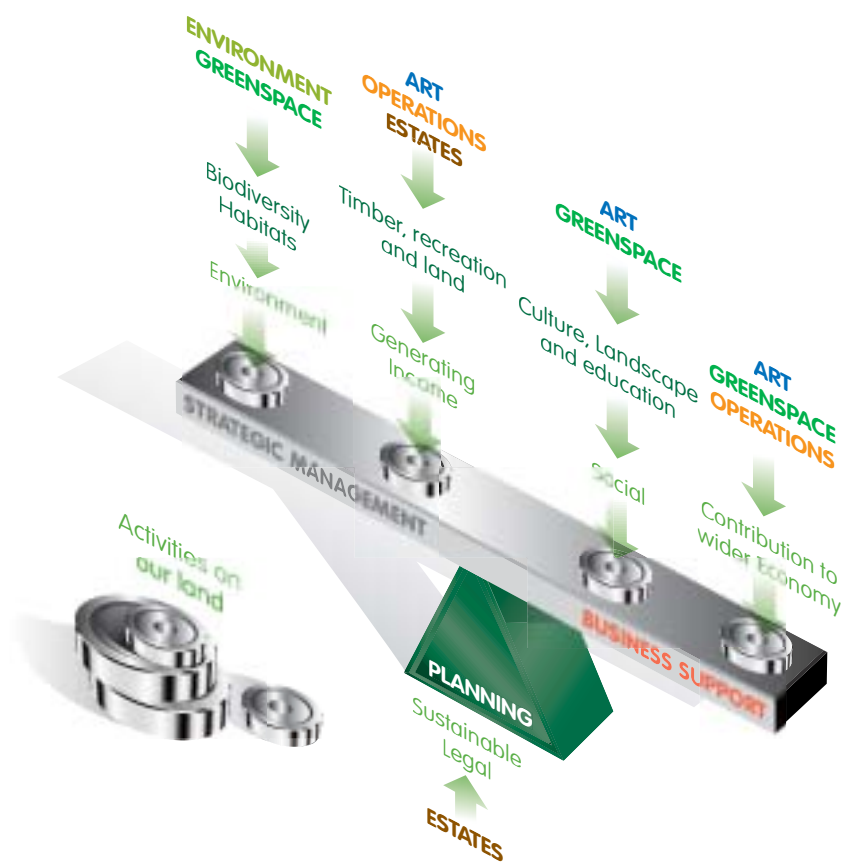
ENVIRONMENT
GREENSPACE

Biodiversity
Habitats

Environment

ART
OPERATIONS
ESTATES

Timber, recreation and land

Generating Income

ART
GREENSPACE

Culture, Landscape and education

Social

ART
GREENSPACE
OPERATIONS

Contribution to wider Economy

STRATEGIC MANAGEMENT

BUSINESS SUPPORT

Activities on our land

PLANNING

Sustainable
Legal

ESTATES